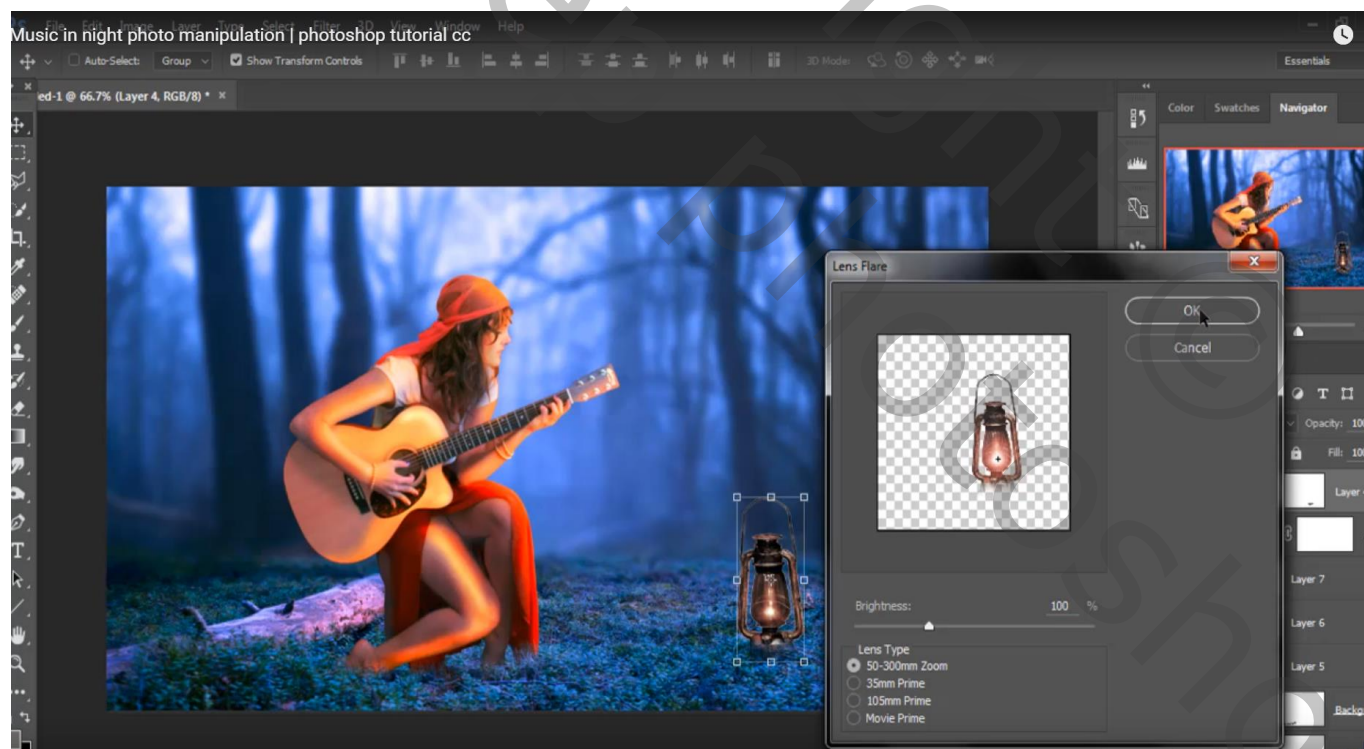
Music in night photo manipulation | photoshop tutorial cc

File Edit Image Layer Type Select Filter 3D View Window Help

Auto-Select: Group Show Transform Controls 3D Mode: Essentials

ed-1 @ 66.7% (Layer 4, RGB/8) * ×

Color Swatches Navigator

Lens Flare

OK

Cancel

Brightness: 100 %

Lens Type
50-300mm Zoom
35mm Prime
105mm Prime
Movie Prime

Opacity: 10
Fill: 10
Layer
Layer 7
Layer 6
Layer 5
Backg